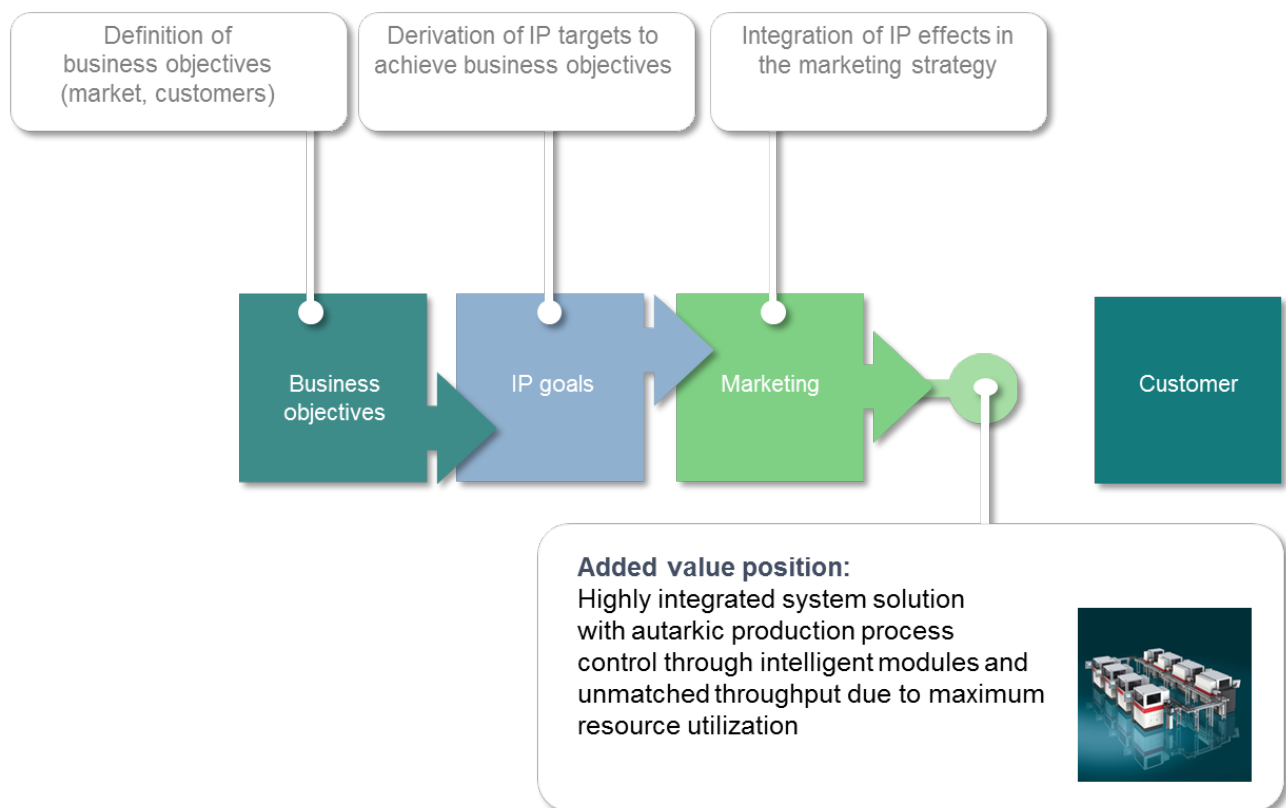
Definition of business objectives (market, customers)

Derivation of IP targets to achieve business objectives

Integration of IP effects in the marketing strategy

Business objectives

IP goals

Marketing

Customer

**Added value position:**
Highly integrated system solution with autarkic production process control through intelligent modules and unmatched throughput due to maximum resource utilization